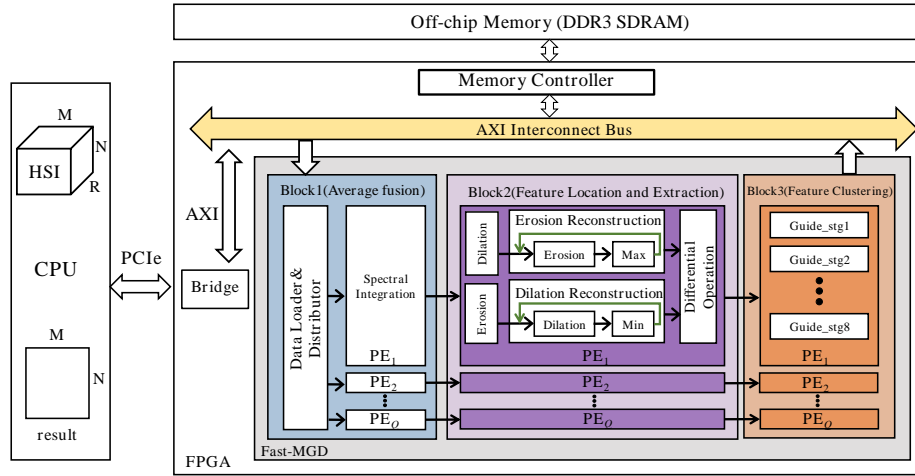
Off-chip Memory (DDR3 SDRAM)

Memory Controller

AXI Interconnect Bus

M
N
HSI
R

CPU

M
N
result

PCIe

AXI

Bridge

Block1(Average fusion)

Data Loader & Distributor

Spectral Integration

$PE_1$
$PE_2$
$PE_O$

Block2(Feature Location and Extraction)

Dilation
Erosion Reconstruction
Erosion
Max

Erosion
Dilation Reconstruction
Dilation
Min

Differential Operation

$PE_1$
$PE_2$
$PE_O$

Block3(Feature Clustering)

Guide_stg1
Guide_stg2
Guide_stg8

$PE_1$
$PE_2$
$PE_O$

Fast-MGD

FPGA